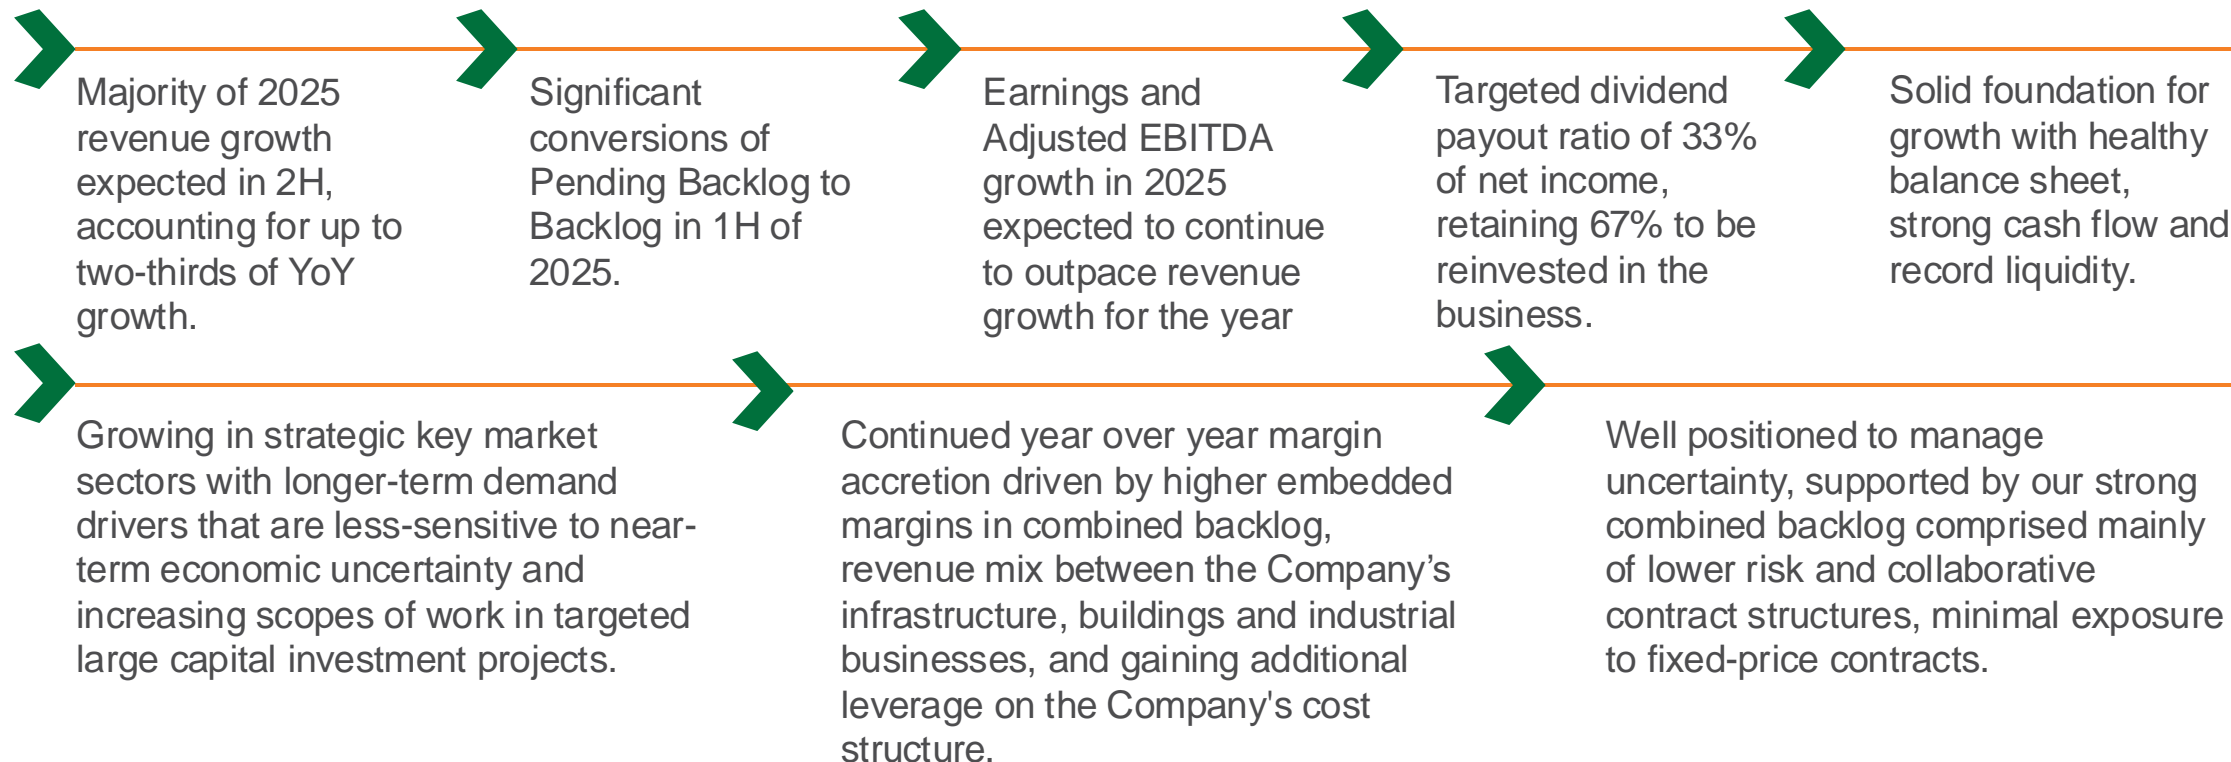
Majority of 2025 revenue growth expected in 2H, accounting for up to two-thirds of YoY growth.

Significant conversions of Pending Backlog to Backlog in 1H of 2025.

Earnings and Adjusted EBITDA growth in 2025 expected to continue to outpace revenue growth for the year

Targeted dividend payout ratio of 33% of net income, retaining 67% to be reinvested in the business.

Solid foundation for growth with healthy balance sheet, strong cash flow and record liquidity.

Growing in strategic key market sectors with longer-term demand drivers that are less-sensitive to near-term economic uncertainty and increasing scopes of work in targeted large capital investment projects.

Continued year over year margin accretion driven by higher embedded margins in combined backlog, revenue mix between the Company’s infrastructure, buildings and industrial businesses, and gaining additional leverage on the Company's cost structure.

Well positioned to manage uncertainty, supported by our strong combined backlog comprised mainly of lower risk and collaborative contract structures, minimal exposure to fixed-price contracts.